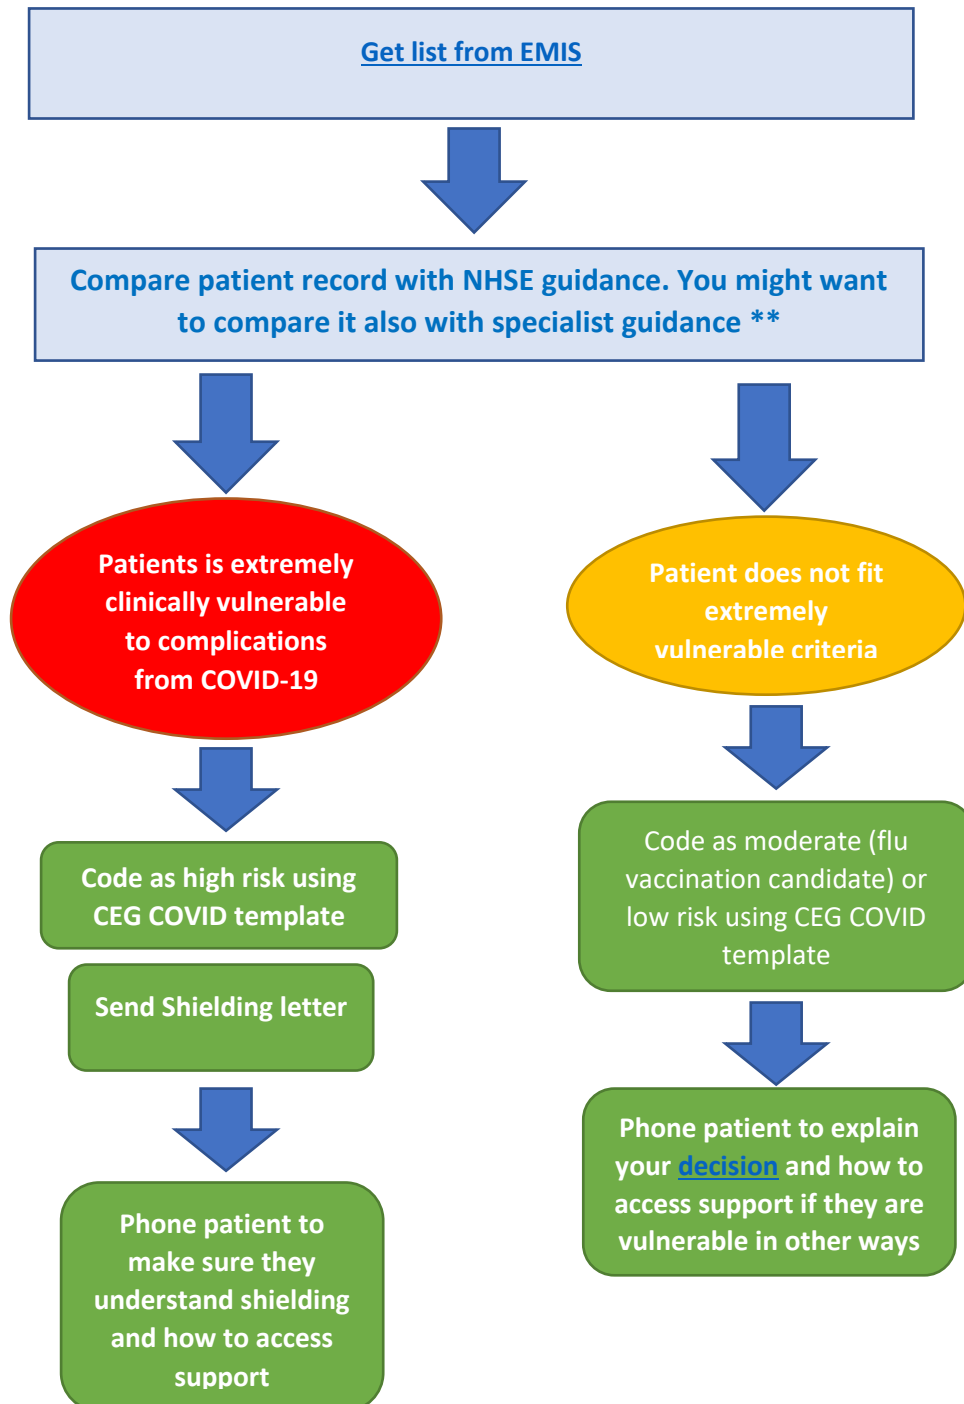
Get list from EMIS

Compare patient record with NHSE guidance. You might want to compare it also with specialist guidance **

Patients is extremely clinically vulnerable to complications from COVID-19

Code as high risk using CEG COVID template

Send Shielding letter

Phone patient to make sure they understand shielding and how to access support

Patient does not fit extremely vulnerable criteria

Code as moderate (flu vaccination candidate) or low risk using CEG COVID template

Phone patient to explain your decision and how to access support if they are vulnerable in other ways